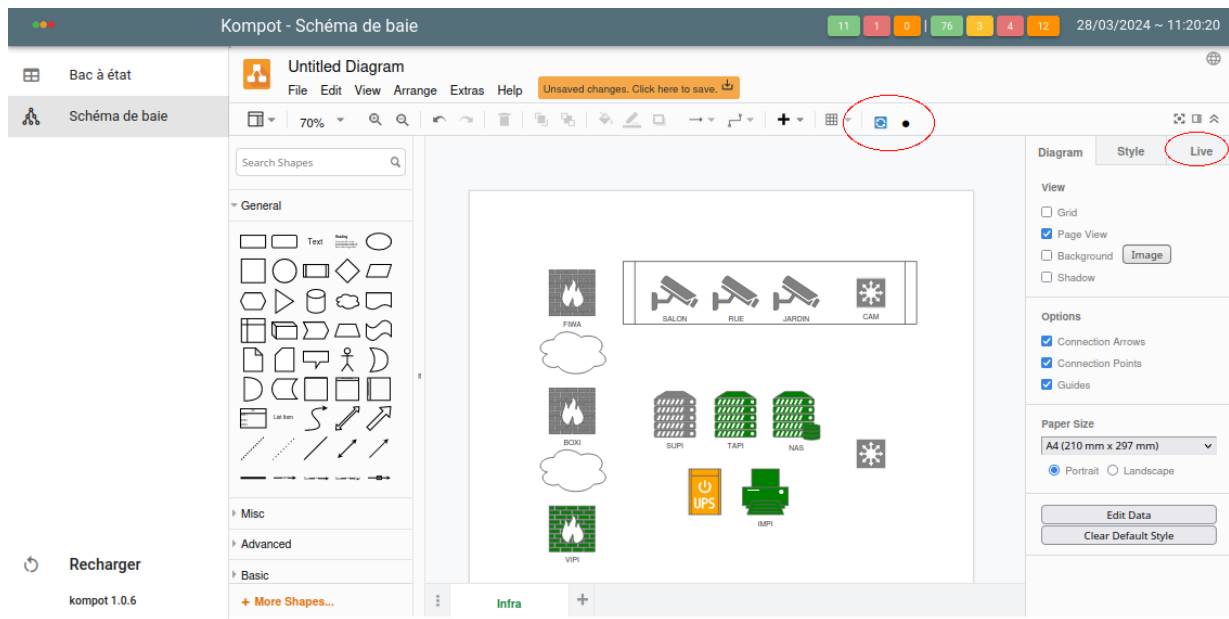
Kompot - Schéma de baie

11 1 0 | 76 3 4 12 28/03/2024 ~ 11:20:20

Bac à état
Schéma de baie

Untitled Diagram
File Edit View Arrange Extras Help
Unsaved changes. Click here to save.

70%

Search Shapes
General
Text
List Item
Misc
Advanced
Basic
+ More Shapes...

FIWA
SALON RUE JARDIN CAM
BOXI
SUPI TAPI NAS
UPS
IMPI
VIPI

Infra

Diagram Style Live
View
Grid
Page View
Background Image
Shadow
Options
Connection Arrows
Connection Points
Guides
Paper Size
A4 (210 mm x 297 mm)
Portrait Landscape
Edit Data
Clear Default Style

Recharger
kompot 1.0.6